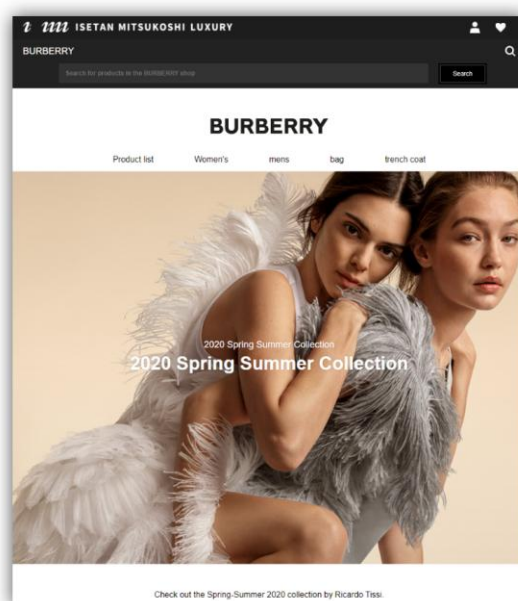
ISETAN MITSUKOSHI LUXURY

BURBERRY

Search for products in the BURBERRY shop

Search

BURBERRY

Product list Women's mens bag trench coat

2020 Spring Summer Collection

2020 Spring Summer Collection

Check out the Spring-Summer 2020 collection by Ricardo Tissi.